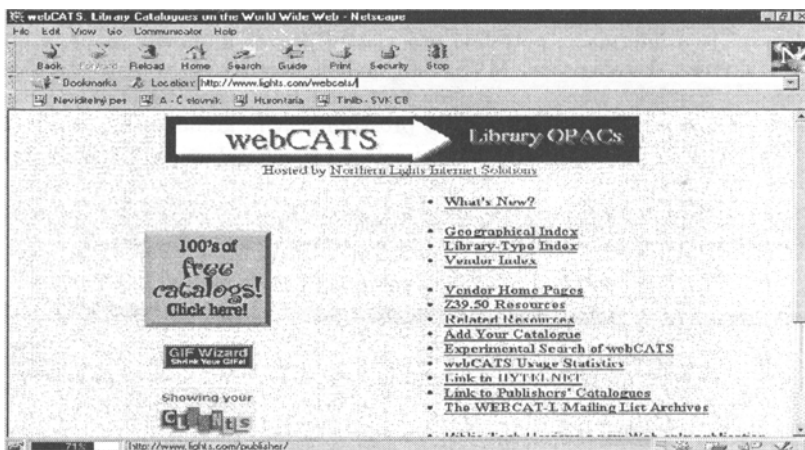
webCATS: Library Catalogues on the World Wide Web - Netscape

File Edit View Go Communicator Help

Back Forward Reload Home Search Guide Print Security Stop

Bookmarks Location: http://www.lights.com/webcats/

Neviditelný pes A - Č slovník Hurontaria Tinlib - SVK CB

webCATS Library OPACs

Hosted by Northern Lights Internet Solutions

100's of free catalogs! Click here!

GIF Wizard Shrink Your GIFs!

Showing your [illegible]

- What's New?

- Geographical Index
- Library-Type Index
- Vendor Index

- Vendor Home Pages
- Z39.50 Resources
- Related Resources
- Add Your Catalogue
- Experimental Search of webCATS
- webCATS Usage Statistics
- Link to HYTELNET
- Link to Publishers' Catalogues
- The WEBCAT-L Mailing List Archives

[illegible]

71% http://www.lights.com/publisher/